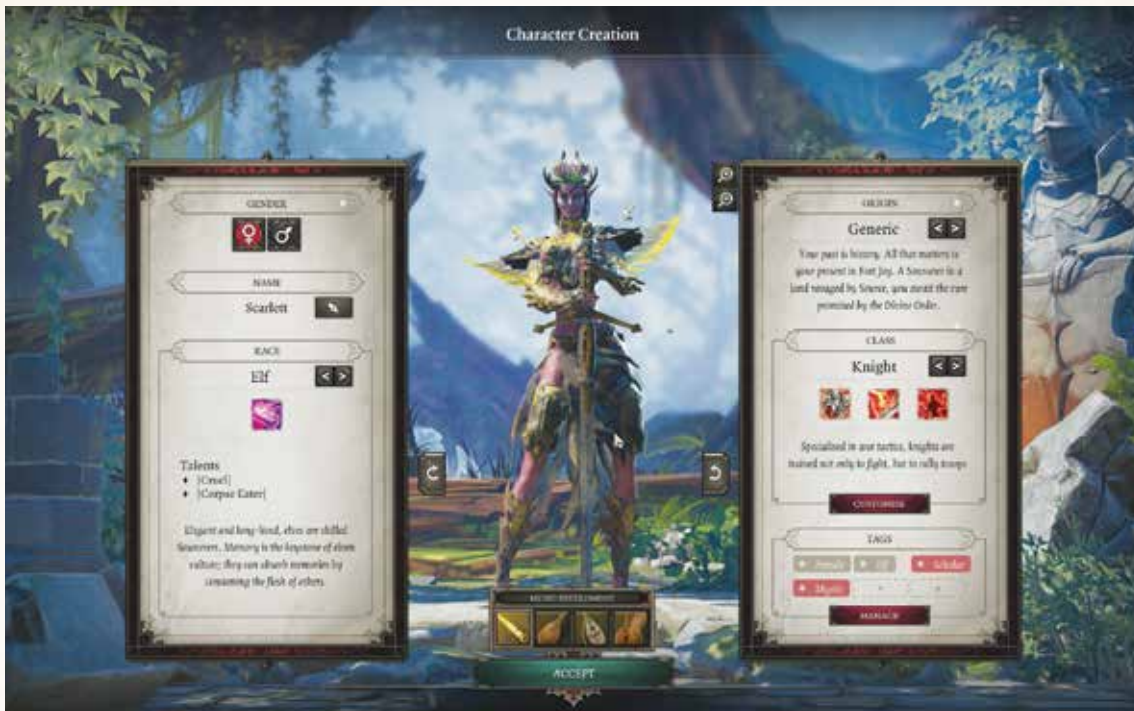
Character Creation

GENDER

♀ ♂

NAME

Scarlett

RACE

Elf

Talents
• [Cruel]
• [Corpse Eater]

Elegant and long-lived, elves are skilled Sourcerers. Memory is the keystone of elven culture; they can absorb memories by consuming the flesh of others.

ORIGIN

Generic

Your past is history. All that matters is your present in Fort Joy. A Sourcerer in a land ravaged by Source, you await the cure promised by the Divine Order.

CLASS

Knight

Specialised in war tactics, knights are trained not only to fight, but to rally troops

CUSTOMISE

TAGS

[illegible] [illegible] Scholar

Mystic

MANAGE

MUSIC INSTRUMENT

ACCEPT